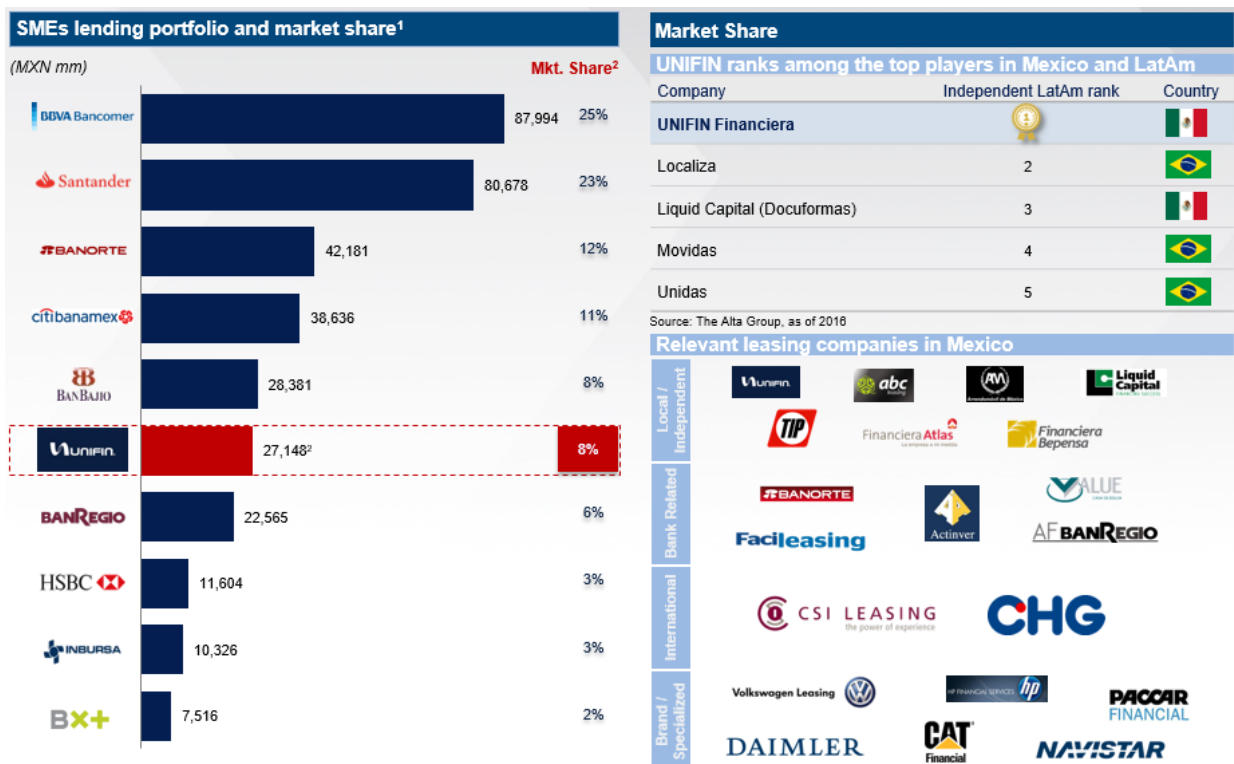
SMEs lending portfolio and market share¹

(MXN mm)

Mkt. Share²

| | | |
|---|---|---|
| BBVA Bancomer | 87,994 | 25% |
| Santander | 80,678 | 23% |
| BANORTE | 42,181 | 12% |
| citibanamex | 38,636 | 11% |
| BanBajío | 28,381 | 8% |
| UNIFIN | 27,148² | 8% |
| BANREGIO | 22,565 | 6% |
| HSBC | 11,604 | 3% |
| INBURSA | 10,326 | 3% |
| BX+ | 7,516 | 2% |

Market Share

UNIFIN ranks among the top players in Mexico and LatAm

| Company | Independent LatAm rank | Country |
|---|---|---|
| UNIFIN Financiera | 1 | |
| Localiza | 2 | |
| Liquid Capital (Docuformas) | 3 | |
| Movidas | 4 | |
| Unidas | 5 | |

Source: The Alta Group, as of 2016

Relevant leasing companies in Mexico

Local / Independent

UNIFIN abc leasing AM Arrendadora de México Liquid Capital TIP Financiera Atlas Financiera Bepensa

Bank Related

BANORTE VALUE Actinver Facileasing AF BANREGIO

International

CSI LEASING the power of experience CHG

Brand / Specialized

Volkswagen Leasing HP FINANCIAL SERVICES PACCAR FINANCIAL DAIMLER CAT Financial NAVISTAR